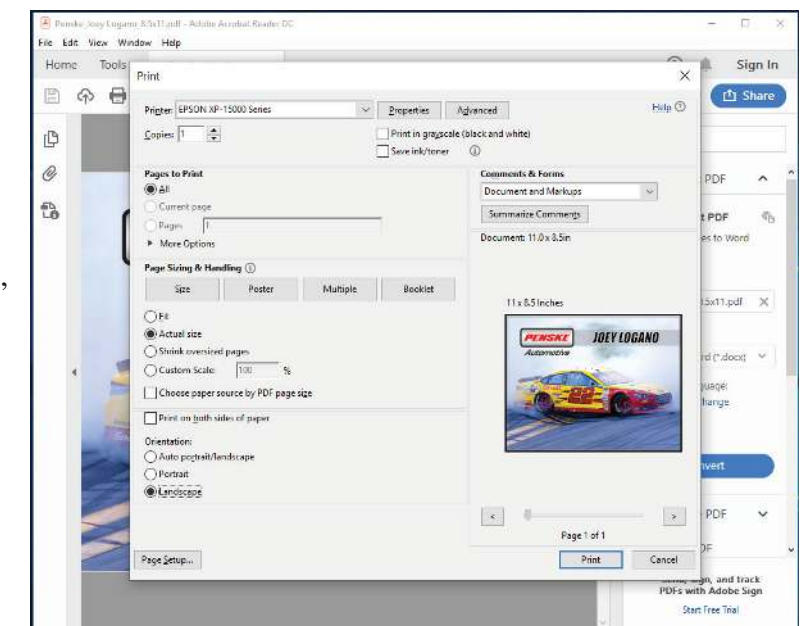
Penske_Joey Logano 8.5x11.pdf - Adobe Acrobat Reader DC

File Edit View Window Help

Home Tools

Sign In

Share

Print

Printer: EPSON XP-15000 Series

Properties

Advanced

Help

Copies: 1

Print in grayscale (black and white)

Save ink/toner

Pages to Print

All

Current page

Pages 1

More Options

Page Sizing & Handling

Size

Poster

Multiple

Booklet

Fit

Actual size

Shrink oversized pages

Custom Scale: 100 %

Choose paper source by PDF page size

Print on both sides of paper

Orientation:

Auto portrait/landscape

Portrait

Landscape

Comments & Forms

Document and Markups

Summarize Comments

Document: 11.0 x 8.5in

11 x 8.5 Inches

PENSKE Automotive

JOEY LOGANO

22

Page 1 of 1

Page Setup...

Print

Cancel

PDF

t PDF

es to Word

5x11.pdf

rd (*.docx)

uage:

hange

vert

PDF

F

, and track PDFs with Adobe Sign

Start Free Trial